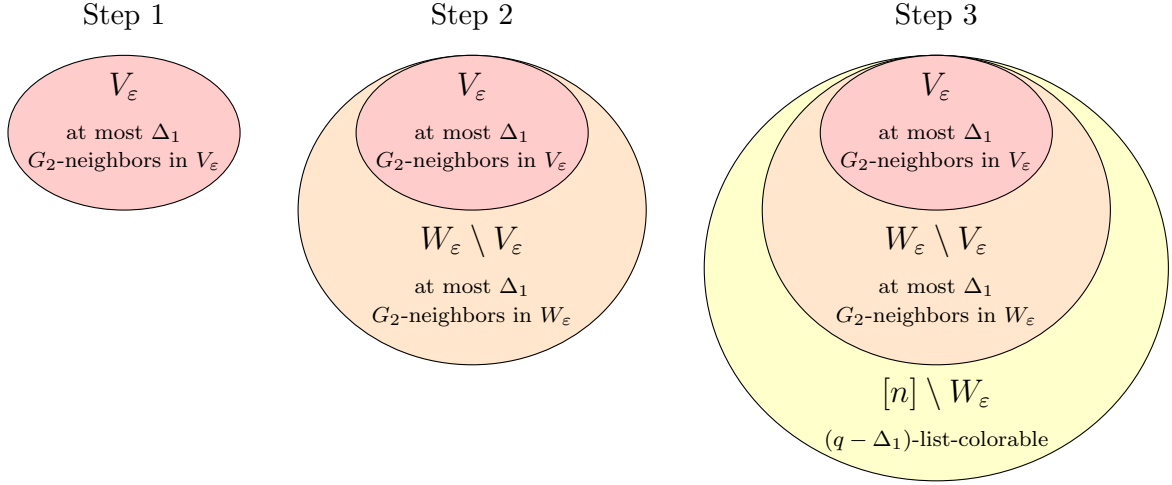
Step 1

$V_\varepsilon$

at most $\Delta_1$ $G_2$-neighbors in $V_\varepsilon$

Step 2

$V_\varepsilon$

at most $\Delta_1$ $G_2$-neighbors in $V_\varepsilon$

$W_\varepsilon \setminus V_\varepsilon$

at most $\Delta_1$ $G_2$-neighbors in $W_\varepsilon$

Step 3

$V_\varepsilon$

at most $\Delta_1$ $G_2$-neighbors in $V_\varepsilon$

$W_\varepsilon \setminus V_\varepsilon$

at most $\Delta_1$ $G_2$-neighbors in $W_\varepsilon$

$[n] \setminus W_\varepsilon$

$(q - \Delta_1)$-list-colorable